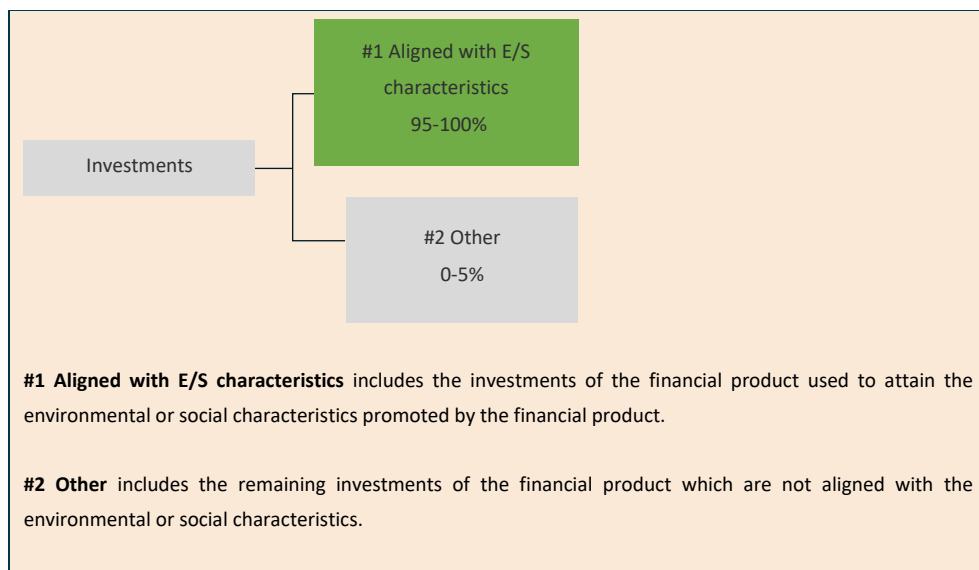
Investments

#1 Aligned with E/S characteristics
95-100%

#2 Other
0-5%

**#1 Aligned with E/S characteristics** includes the investments of the financial product used to attain the environmental or social characteristics promoted by the financial product.

**#2 Other** includes the remaining investments of the financial product which are not aligned with the environmental or social characteristics.